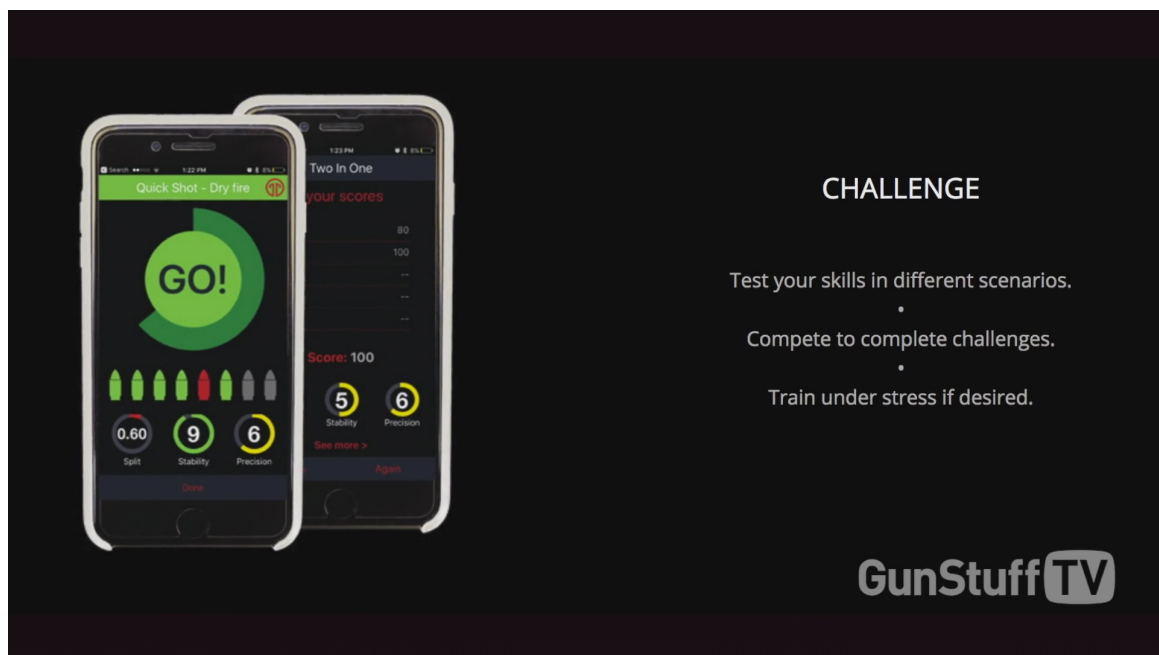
Search 1:22 PM
Quick Shot - Dry fire
GO!
0.60
Split
9
Stability
6
Precision
Done

1:23 PM
Two In One
your scores
80
100
--
--
--
Score: 100
5
Stability
6
Precision
See more >
Again

CHALLENGE

Test your skills in different scenarios.
•
Compete to complete challenges.
•
Train under stress if desired.

GunStuff TV